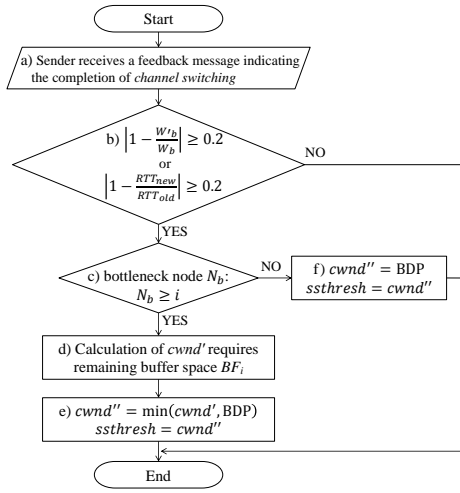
Start

a) Sender receives a feedback message indicating the completion of *channel switching*

b) $\left|1 - \frac{W'_b}{W_b}\right| \geq 0.2$ or $\left|1 - \frac{RTT_{new}}{RTT_{old}}\right| \geq 0.2$

NO

YES

c) bottleneck node $N_b$: $N_b \geq i$

NO

f) $cwnd'' = \text{BDP}$
$ssthresh = cwnd''$

YES

d) Calculation of *cwnd'* requires remaining buffer space $BF_i$

e) $cwnd'' = \min(cwnd', \text{BDP})$
$ssthresh = cwnd''$

End